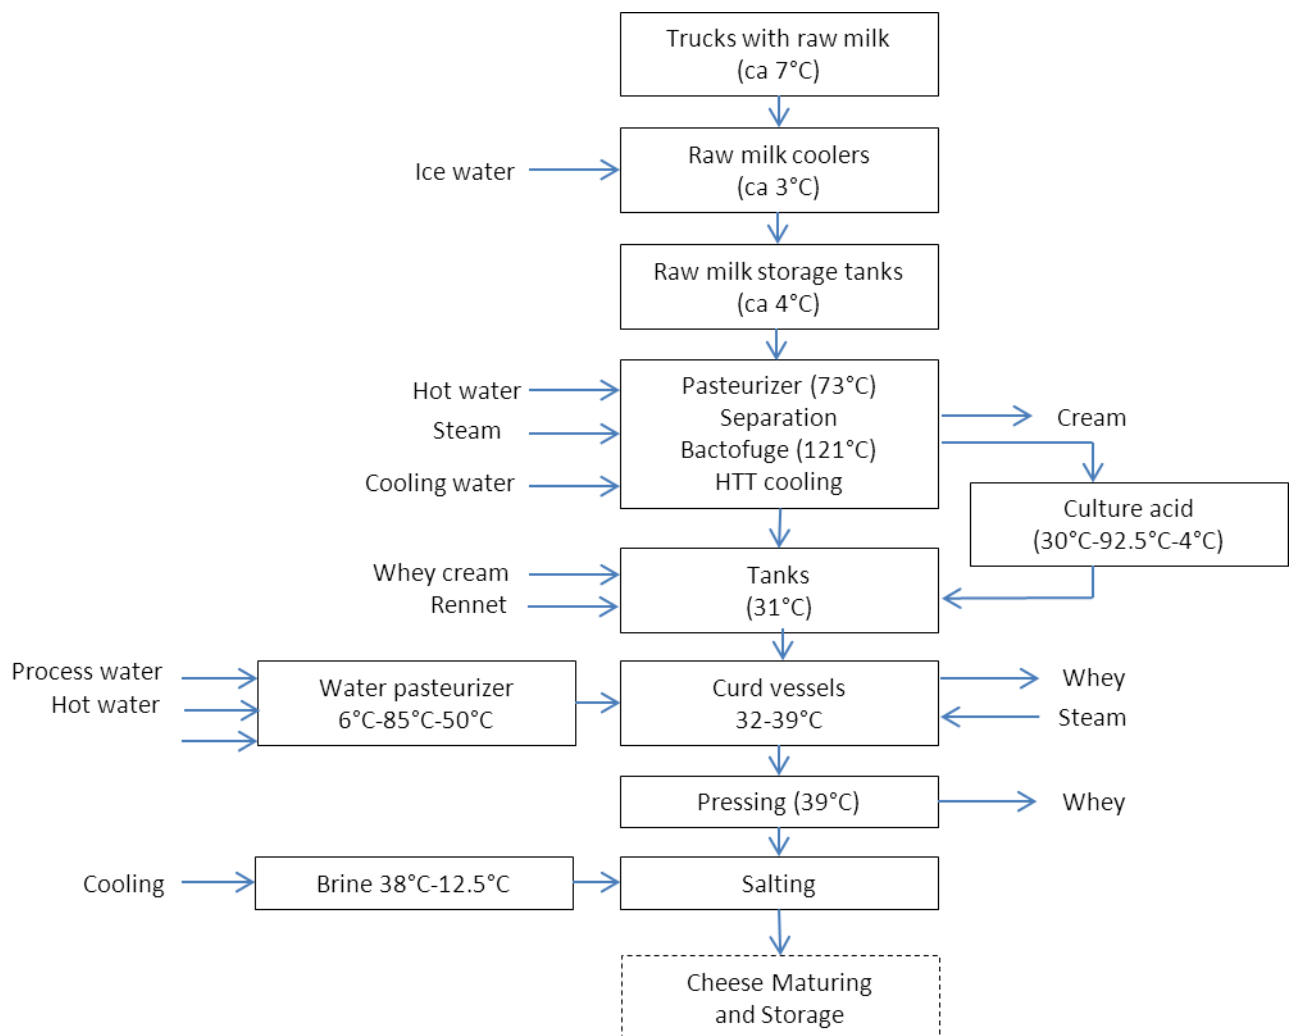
Trucks with raw milk
(ca 7°C)

Ice water

Raw milk coolers
(ca 3°C)

Raw milk storage tanks
(ca 4°C)

Hot water
Steam
Cooling water

Pasteurizer (73°C)
Separation
Bactofuge (121°C)
HTT cooling

Cream

Culture acid
(30°C-92.5°C-4°C)

Whey cream
Rennet

Tanks
(31°C)

Process water
Hot water

Water pasteurizer
6°C-85°C-50°C

Curd vessels
32-39°C

Whey
Steam

Pressing (39°C)

Whey

Cooling

Brine 38°C-12.5°C

Salting

Cheese Maturing
and Storage